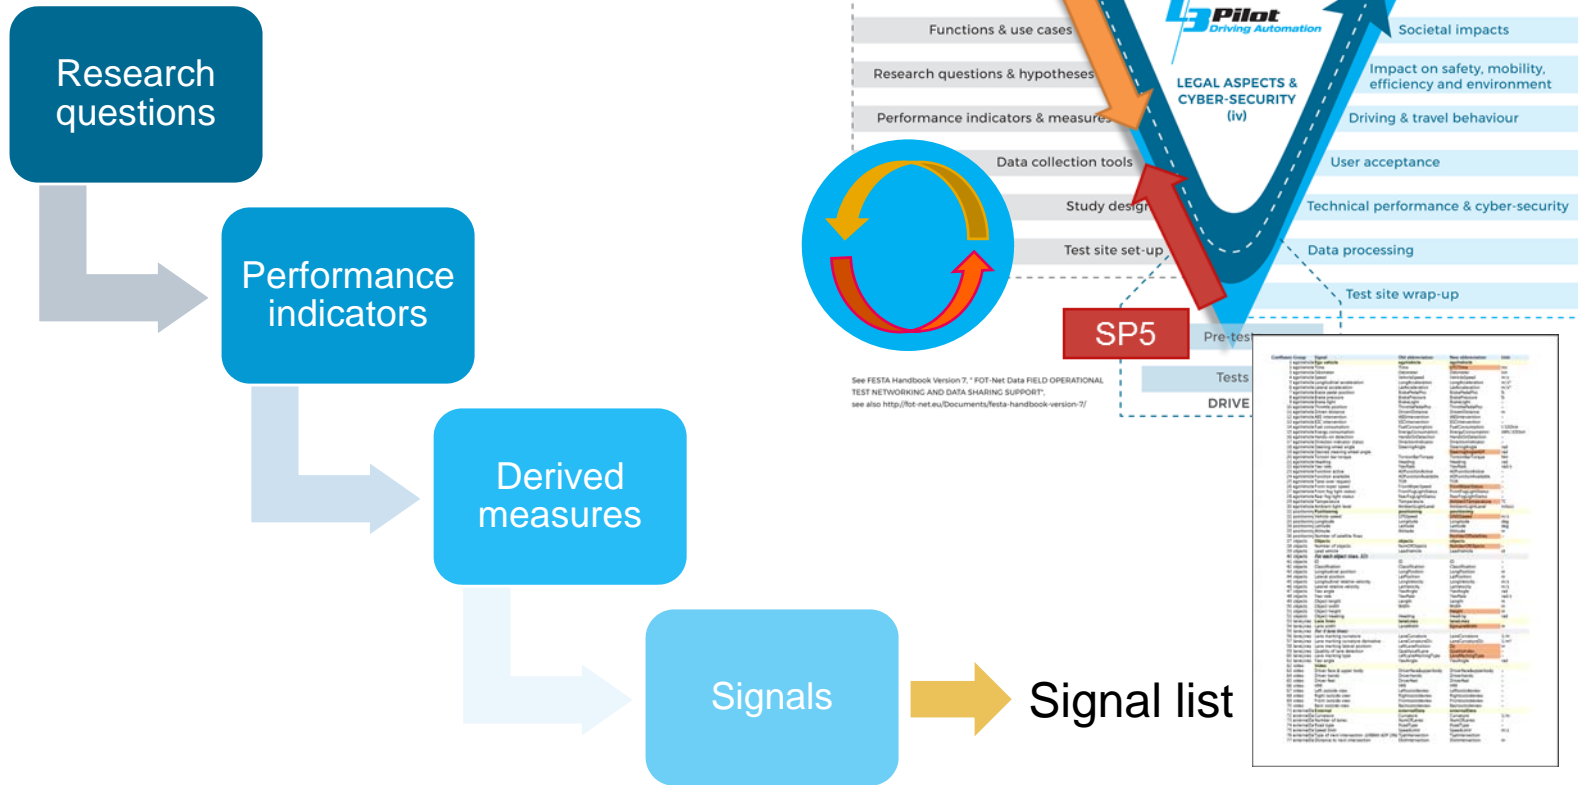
Research questions

Performance indicators

Derived measures

Signals

Signal list

Functions & use cases

Research questions & hypotheses

Performance indicators & measures

Data collection tools

Study design

Test site set-up

L3Pilot Driving Automation

LEGAL ASPECTS & CYBER-SECURITY (iv)

Societal impacts

Impact on safety, mobility, efficiency and environment

Driving & travel behaviour

User acceptance

Technical performance & cyber-security

Data processing

Test site wrap-up

SP5

Pre-tes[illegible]

Tests

DRIVE

See FESTA Handbook Version 7, " FOT-Net Data FIELD OPERATIONAL TEST NETWORKING AND DATA SHARING SUPPORT", see also http://fot-net.eu/Documents/festa-handbook-version-7/

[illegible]